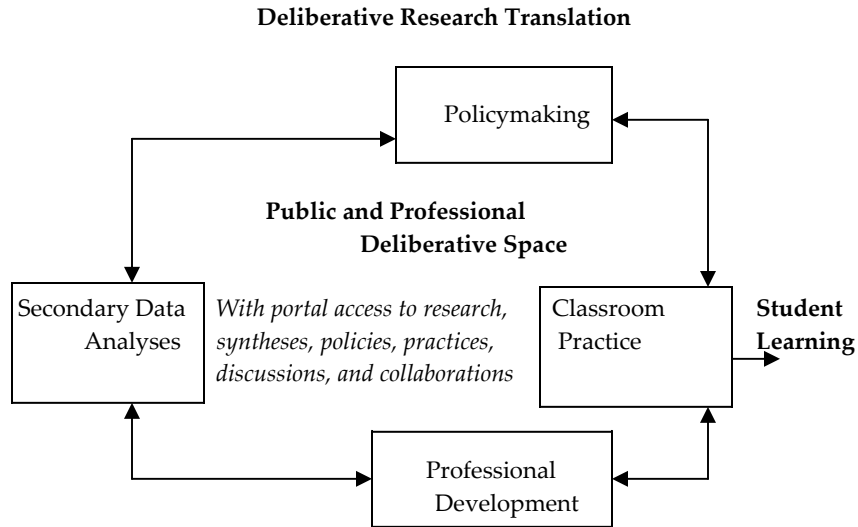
**Deliberative Research Translation**

Policymaking

**Public and Professional Deliberative Space**

Secondary Data Analyses

*With portal access to research, syntheses, policies, practices, discussions, and collaborations*

Classroom Practice

**Student Learning**

Professional Development